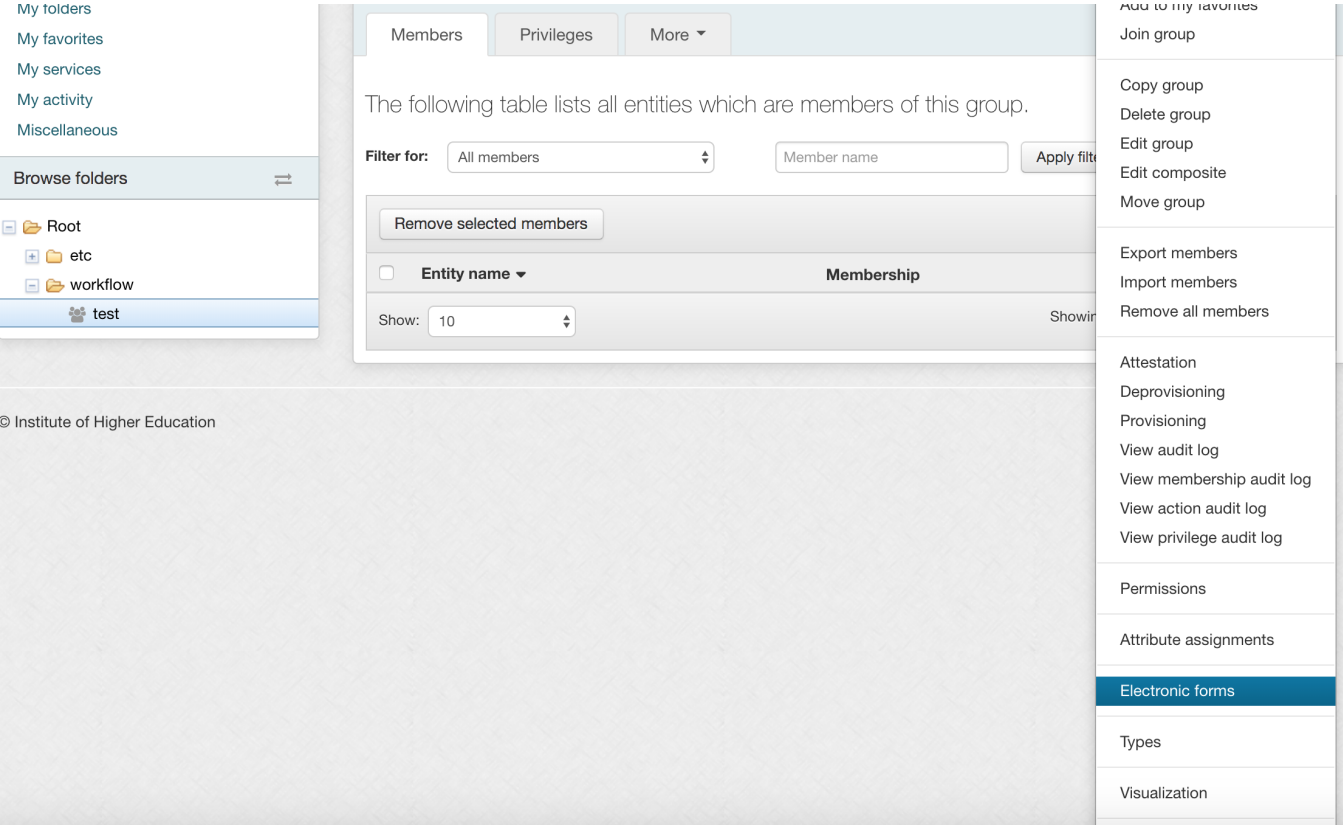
My folders
My favorites
My services
My activity
Miscellaneous

Browse folders

Root
etc
workflow
test

Members | Privileges | More

The following table lists all entities which are members of this group.

Filter for: All members | Member name | Apply filt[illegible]

Remove selected members

| | Entity name | Membership |
|---|---|---|

Show: 10 | Showin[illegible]

© Institute of Higher Education

Add to my favorites
Join group

Copy group
Delete group
Edit group
Edit composite
Move group

Export members
Import members
Remove all members

Attestation
Deprovisioning
Provisioning
View audit log
View membership audit log
View action audit log
View privilege audit log

Permissions

Attribute assignments

Electronic forms

Types

Visualization